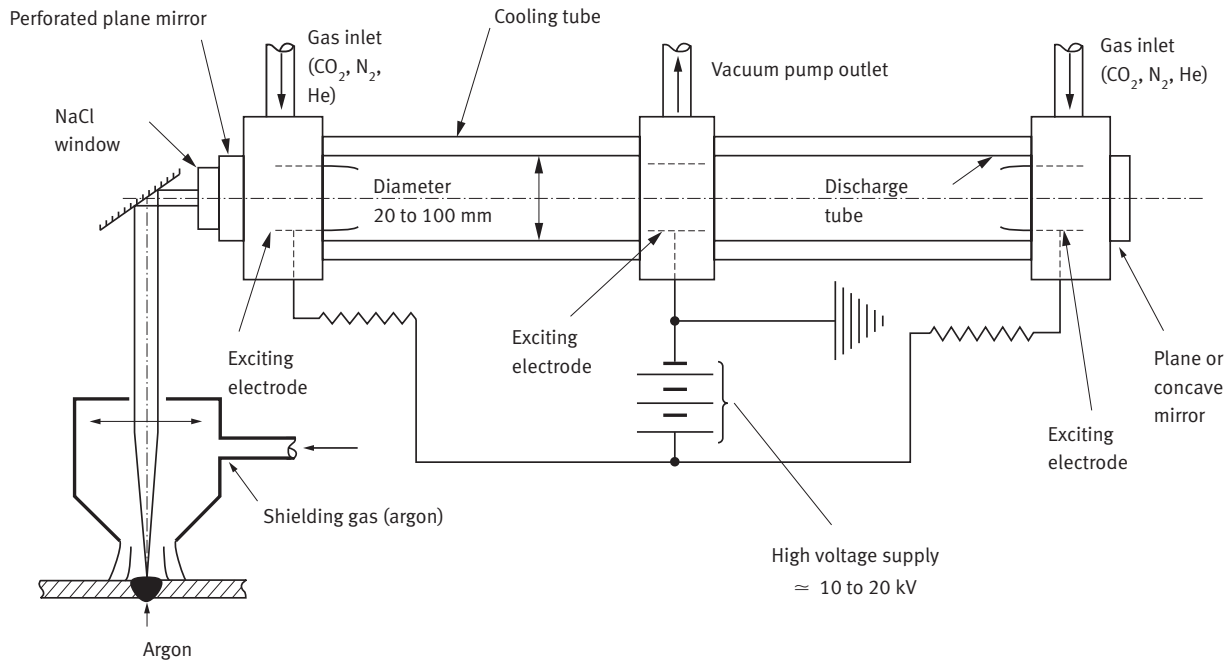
Perforated plane mirror
Cooling tube
Gas inlet ($CO_2$, $N_2$, He)
Vacuum pump outlet
Gas inlet ($CO_2$, $N_2$, He)
NaCl window
Diameter 20 to 100 mm
Discharge tube
Exciting electrode
Exciting electrode
Plane or concave mirror
Exciting electrode
Shielding gas (argon)
High voltage supply $\simeq$ 10 to 20 kV
Argon